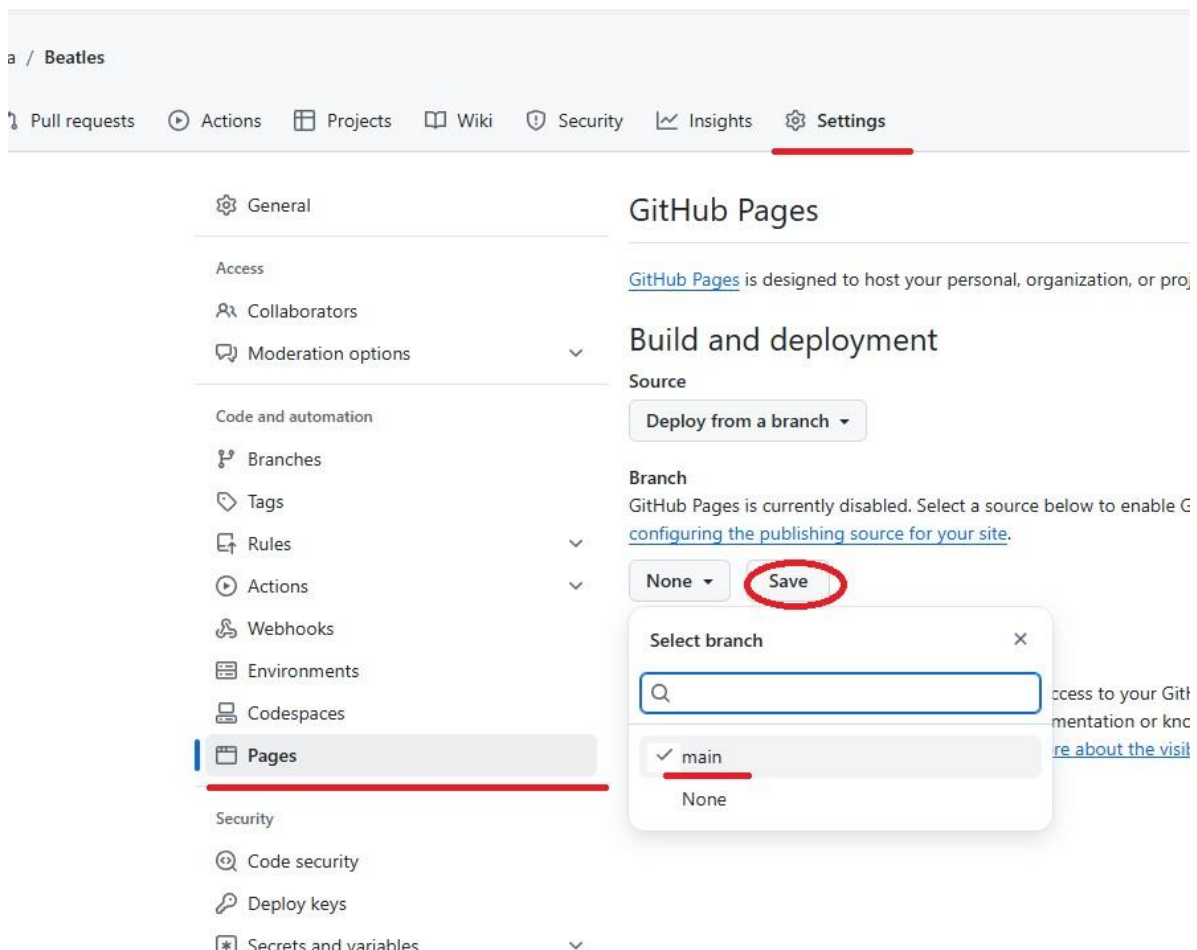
a / Beatles

Pull requests Actions Projects Wiki Security Insights Settings

General

Access

Collaborators

Moderation options

Code and automation

Branches

Tags

Rules

Actions

Webhooks

Environments

Codespaces

Pages

Security

Code security

Deploy keys

Secrets and variables

GitHub Pages

GitHub Pages is designed to host your personal, organization, or proj

Build and deployment

Source

Deploy from a branch

Branch

GitHub Pages is currently disabled. Select a source below to enable G configuring the publishing source for your site.

None Save

Select branch

main

None

ccess to your Gith
mentation or kno
re about the visib